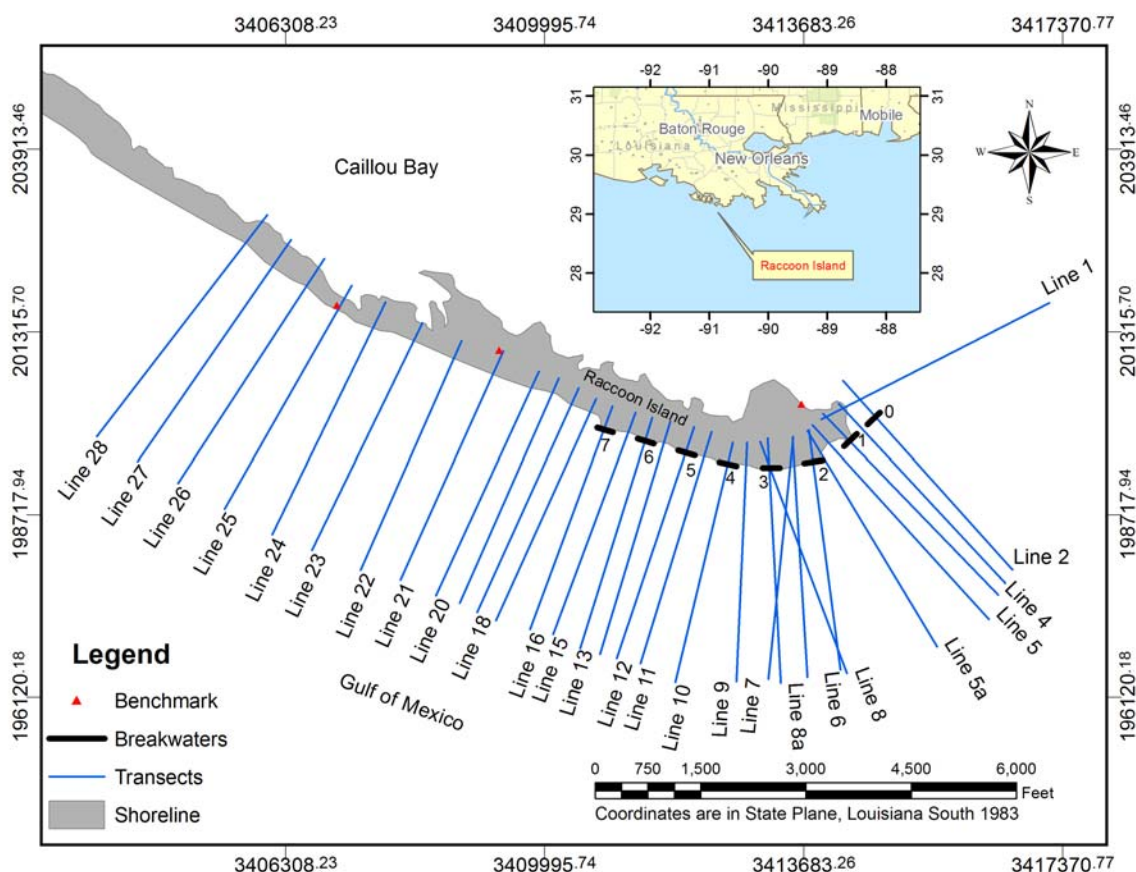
3406308.23 3409995.74 3413683.26 3417370.77

203913.46 201315.70 198717.94 196120.18

-92 -91 -90 -89 -88

31 30 29 28

Mississippi
Mobile
Baton Rouge
Louisiana
New Orleans
Raccoon Island

N
W E
S

Caillou Bay

Line 1

Raccoon Island

0 1 2 3 4 5 6 7

Line 28
Line 27
Line 26
Line 25
Line 24
Line 23
Line 22
Line 21
Line 20
Line 18
Line 16
Line 15
Line 13
Line 12
Line 11
Line 10
Line 9
Line 7
Line 8a
Line 6
Line 8
Line 5a
Line 5
Line 4
Line 2

Gulf of Mexico

Legend
Benchmark
Breakwaters
Transects
Shoreline

0 750 1,500 3,000 4,500 6,000
Feet
Coordinates are in State Plane, Louisiana South 1983

3406308.23 3409995.74 3413683.26 3417370.77